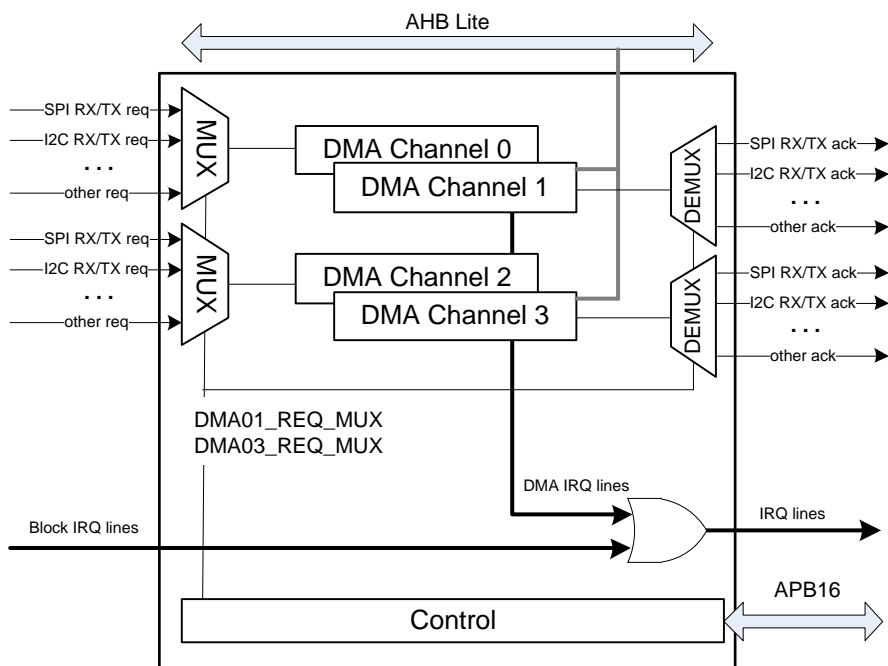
AHB Lite

SPI RX/TX req
I2C RX/TX req
. . .
other req
MUX

SPI RX/TX req
I2C RX/TX req
. . .
other req
MUX

DMA Channel 0
DMA Channel 1
DMA Channel 2
DMA Channel 3

DEMUX
SPI RX/TX ack
I2C RX/TX ack
. . .
other ack

DEMUX
SPI RX/TX ack
I2C RX/TX ack
. . .
other ack

DMA01_REQ_MUX
DMA03_REQ_MUX

DMA IRQ lines
Block IRQ lines
IRQ lines

APB16
Control